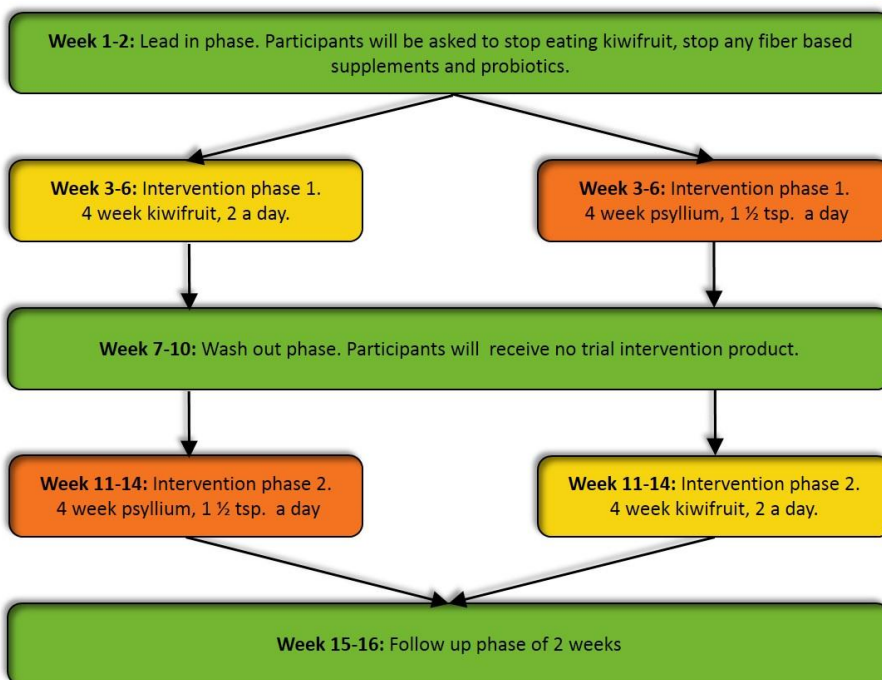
**Week 1-2:** Lead in phase. Participants will be asked to stop eating kiwifruit, stop any fiber based supplements and probiotics.

**Week 3-6:** Intervention phase 1. 4 week kiwifruit, 2 a day.

**Week 3-6:** Intervention phase 1. 4 week psyllium, 1 ½ tsp. a day

**Week 7-10:** Wash out phase. Participants will receive no trial intervention product.

**Week 11-14:** Intervention phase 2. 4 week psyllium, 1 ½ tsp. a day

**Week 11-14:** Intervention phase 2. 4 week kiwifruit, 2 a day.

**Week 15-16:** Follow up phase of 2 weeks